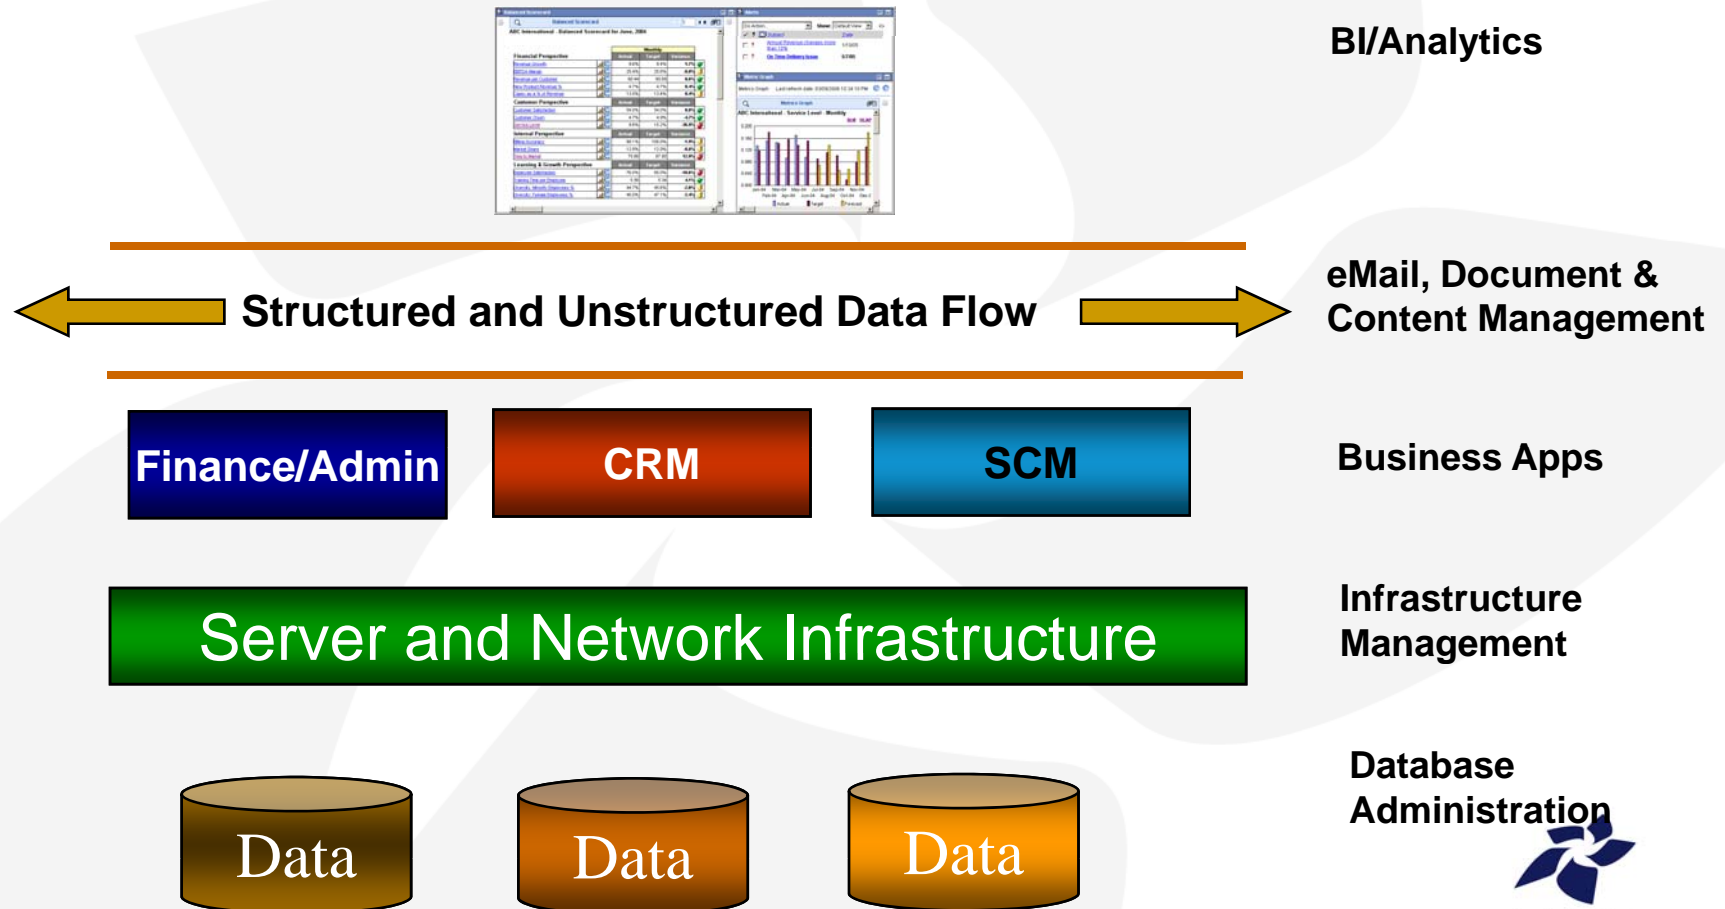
BI/Analytics

Structured and Unstructured Data Flow

eMail, Document & Content Management

Finance/Admin

CRM

SCM

Business Apps

Server and Network Infrastructure

Infrastructure Management

Data

Data

Data

Database Administration